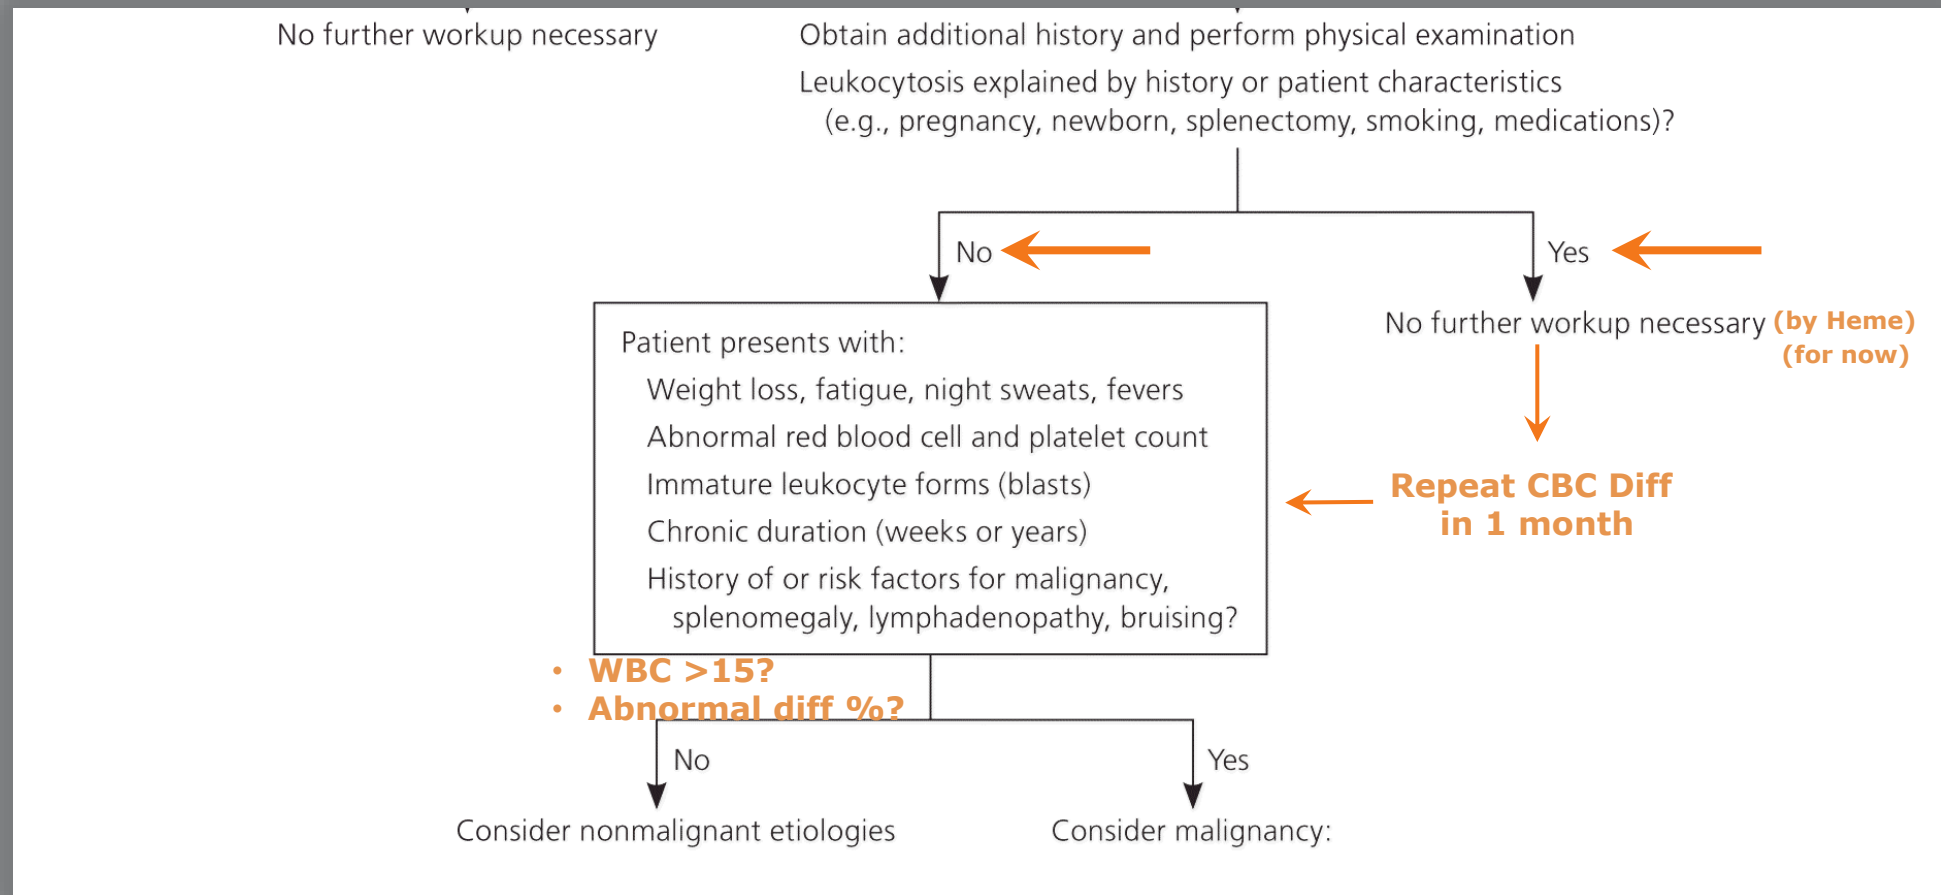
No further workup necessary

Obtain additional history and perform physical examination

Leukocytosis explained by history or patient characteristics (e.g., pregnancy, newborn, splenectomy, smoking, medications)?

No

Yes

No further workup necessary (by Heme) (for now)

Repeat CBC Diff in 1 month

Patient presents with:
Weight loss, fatigue, night sweats, fevers
Abnormal red blood cell and platelet count
Immature leukocyte forms (blasts)
Chronic duration (weeks or years)
History of or risk factors for malignancy, splenomegaly, lymphadenopathy, bruising?

• WBC >15?
• Abnormal diff %?

No

Yes

Consider nonmalignant etiologies

Consider malignancy: